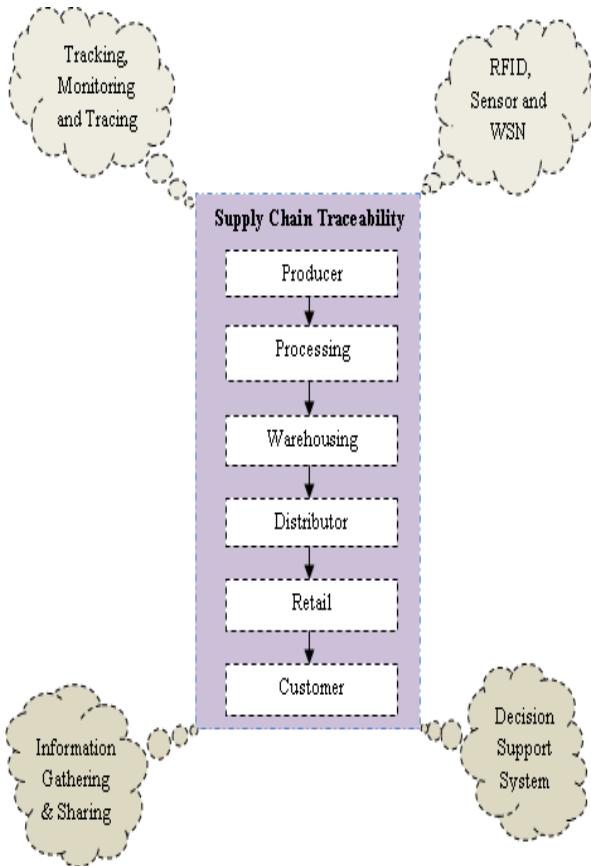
Tracking, Monitoring and Tracing

RFID, Sensor and WSN

Supply Chain Traceability

Producer

Processing

Warehousing

Distributor

Retail

Customer

Information Gathering & Sharing

Decision Support System